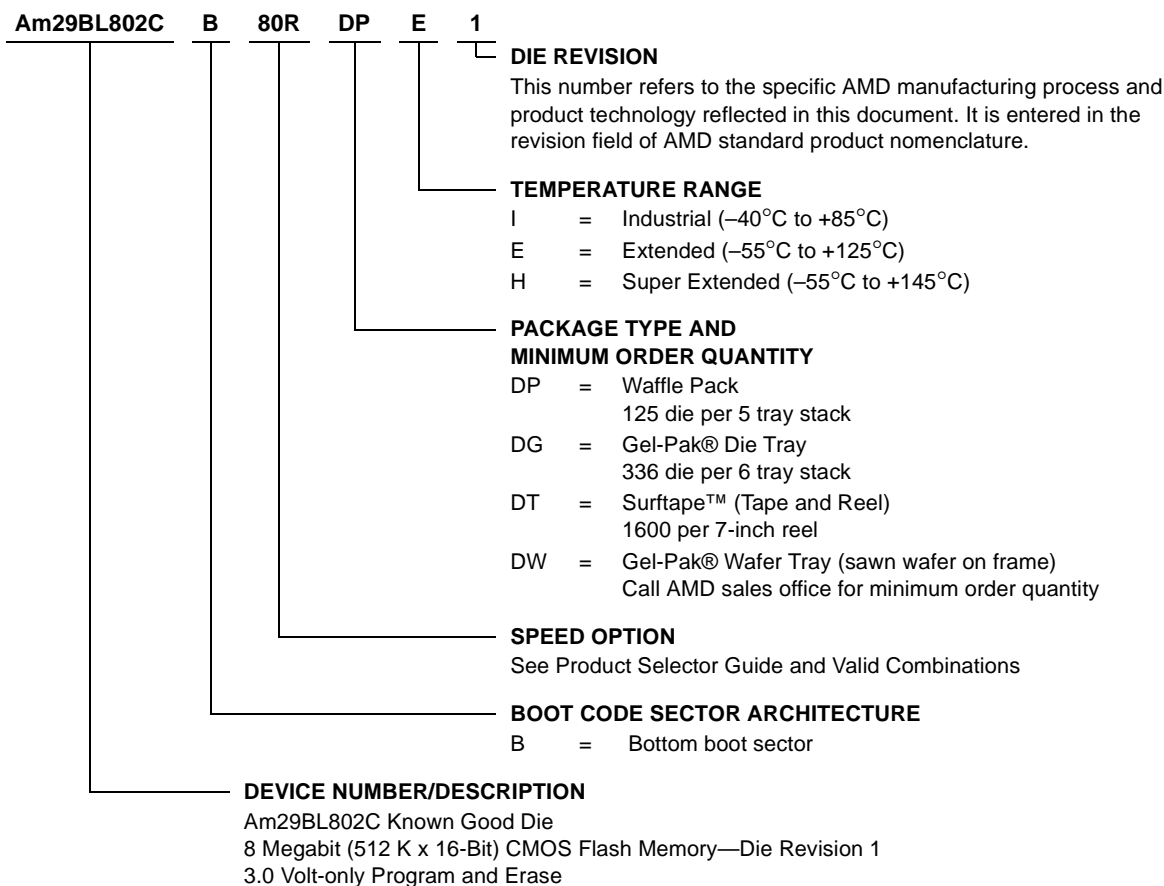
Am29BL802C B 80R DP E 1

DIE REVISION
This number refers to the specific AMD manufacturing process and product technology reflected in this document. It is entered in the revision field of AMD standard product nomenclature.

TEMPERATURE RANGE
I = Industrial (–40°C to +85°C)
E = Extended (–55°C to +125°C)
H = Super Extended (–55°C to +145°C)

PACKAGE TYPE AND
MINIMUM ORDER QUANTITY
DP = Waffle Pack
125 die per 5 tray stack
DG = Gel-Pak® Die Tray
336 die per 6 tray stack
DT = Surftape™ (Tape and Reel)
1600 per 7-inch reel
DW = Gel-Pak® Wafer Tray (sawn wafer on frame)
Call AMD sales office for minimum order quantity

SPEED OPTION
See Product Selector Guide and Valid Combinations

BOOT CODE SECTOR ARCHITECTURE
B = Bottom boot sector

DEVICE NUMBER/DESCRIPTION
Am29BL802C Known Good Die
8 Megabit (512 K x 16-Bit) CMOS Flash Memory—Die Revision 1
3.0 Volt-only Program and Erase